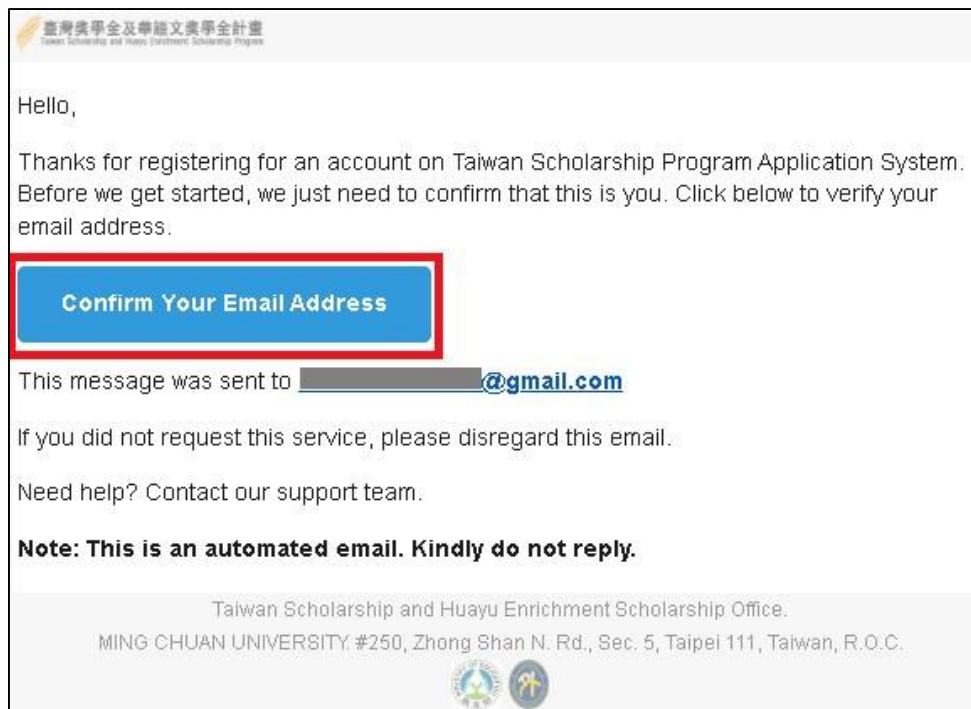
臺灣獎學金及華語文獎學金計畫
Taiwan Scholarship and Huayu Enrichment Scholarship Program

Hello,

Thanks for registering for an account on Taiwan Scholarship Program Application System. Before we get started, we just need to confirm that this is you. Click below to verify your email address.

Confirm Your Email Address

This message was sent to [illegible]@gmail.com

If you did not request this service, please disregard this email.

Need help? Contact our support team.

**Note: This is an automated email. Kindly do not reply.**

Taiwan Scholarship and Huayu Enrichment Scholarship Office.
MING CHUAN UNIVERSITY. #250, Zhong Shan N. Rd., Sec. 5, Taipei 111, Taiwan, R.O.C.